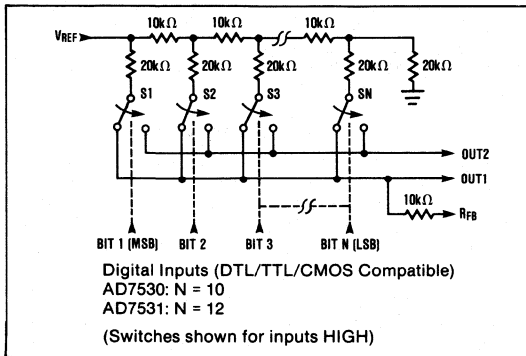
$V_{REF}$
10kΩ
10kΩ
10kΩ
20kΩ
20kΩ
20kΩ
20kΩ
20kΩ
S1
S2
S3
SN
OUT2
OUT1
10kΩ
$R_{FB}$
BIT 1 (MSB)
BIT 2
BIT 3
BIT N (LSB)

Digital Inputs (DTL/TTL/CMOS Compatible)
AD7530: N = 10
AD7531: N = 12

(Switches shown for inputs HIGH)